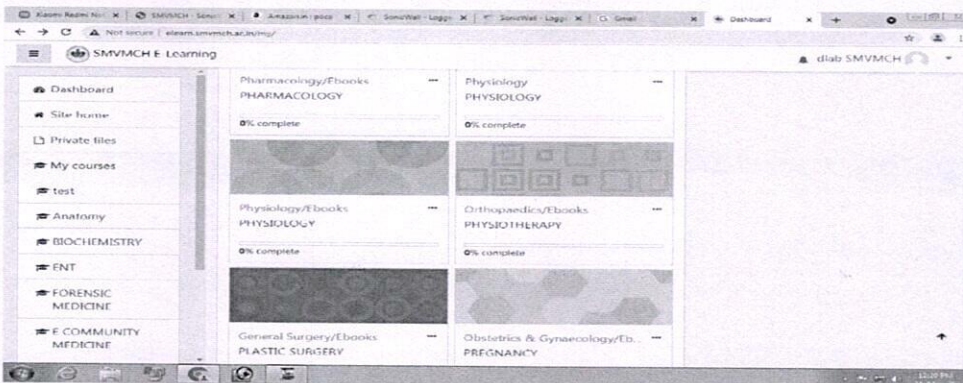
Xiaomi Redmi No | SMVMCH - Sonic | Amazon.in : poco | SonicWall - Logge | SonicWall - Logge | Gmail | Dashboard

Not secure | elearn.smvmch.ac.in/my/

SMVMCH E Learning

dlab SMVMCH

Dashboard

Site home

Private files

My courses

test

Anatomy

BIOCHEMISTRY

ENT

FORENSIC MEDICINE

E COMMUNITY MEDICINE

Pharmacology/Ebooks
PHARMACOLOGY
0% complete

Physiology
PHYSIOLOGY
0% complete

Physiology/Ebooks
PHYSIOLOGY
0% complete

Orthopaedics/Ebooks
PHYSIOTHERAPY
0% complete

General Surgery/Ebooks
PLASTIC SURGERY

Obstetrics & Gynaecology/Eb...
PREGNANCY

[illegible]